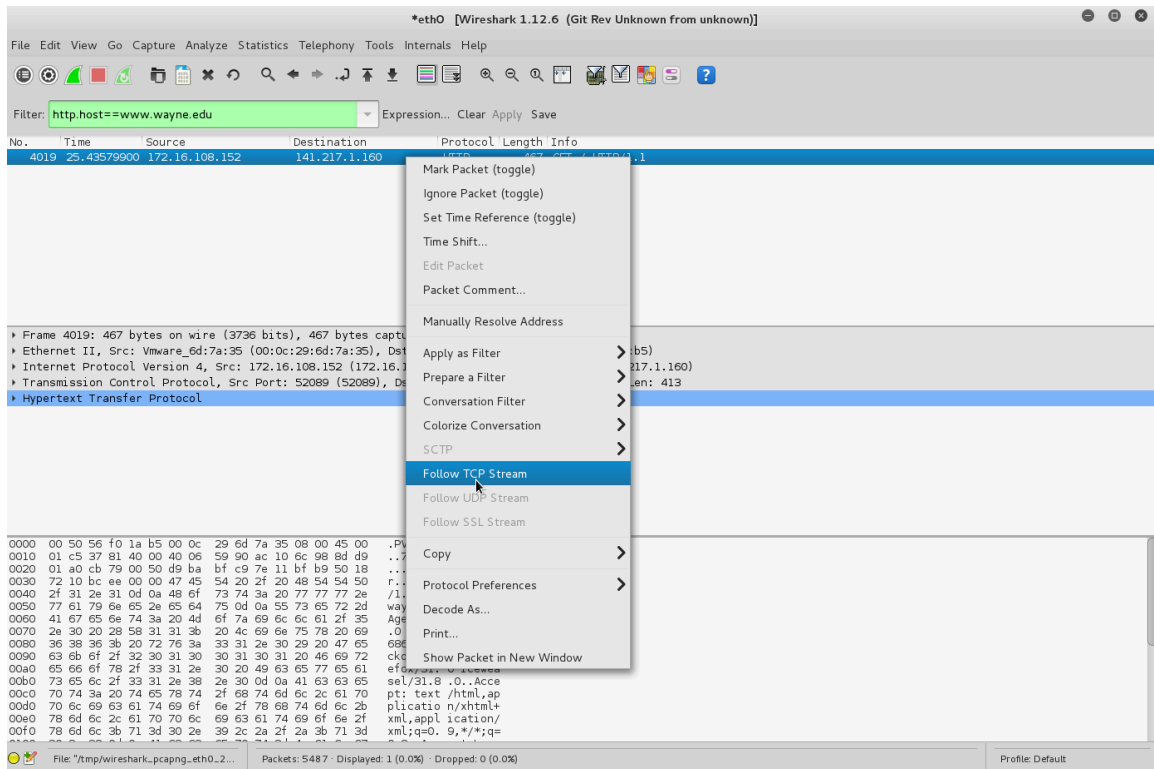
*eth0 [Wireshark 1.12.6 (Git Rev Unknown from unknown)]

File Edit View Go Capture Analyze Statistics Telephony Tools Internals Help

Filter: http.host==www.wayne.edu Expression... Clear Apply Save

| No. | Time | Source | Destination | Protocol | Length | Info |
|---|---|---|---|---|---|---|
| 4019 | 25.43579900 | 172.16.108.152 | 141.217.1.160 | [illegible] | 467 | GET / HTTP/1.1 |

▸ Frame 4019: 467 bytes on wire (3736 bits), 467 bytes captu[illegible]
▸ Ethernet II, Src: Vmware_6d:7a:35 (00:0c:29:6d:7a:35), Dst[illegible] :b5)
▸ Internet Protocol Version 4, Src: 172.16.108.152 (172.16.1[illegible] 217.1.160)
▸ Transmission Control Protocol, Src Port: 52089 (52089), Ds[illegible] Len: 413
▸ Hypertext Transfer Protocol

Mark Packet (toggle)
Ignore Packet (toggle)
Set Time Reference (toggle)
Time Shift...
Edit Packet
Packet Comment...
Manually Resolve Address
Apply as Filter
Prepare a Filter
Conversation Filter
Colorize Conversation
SCTP
Follow TCP Stream
Follow UDP Stream
Follow SSL Stream
Copy
Protocol Preferences
Decode As...
Print...
Show Packet in New Window

0000 00 50 56 f0 1a b5 00 0c 29 6d 7a 35 08 00 45 00 .PV
0010 01 c5 37 81 40 00 40 06 59 90 ac 10 6c 98 8d d9 ..7
0020 01 a0 cb 79 00 50 d9 ba bf c9 7e 11 bf b9 50 18 ...
0030 72 10 bc ee 00 00 47 45 54 20 2f 20 48 54 54 50 r..
0040 2f 31 2e 31 0d 0a 48 6f 73 74 3a 20 77 77 77 2e /1.
0050 77 61 79 6e 65 2e 65 64 75 0d 0a 55 73 65 72 2d way
0060 41 67 65 6e 74 3a 20 4d 6f 7a 69 6c 6c 61 2f 35 Age
0070 2e 30 20 28 58 31 31 3b 20 4c 69 6e 75 78 20 69 .0
0080 36 38 36 3b 20 72 76 3a 33 31 2e 30 29 20 47 65 686
0090 63 6b 6f 2f 32 30 31 30 30 31 30 31 20 46 69 72 cko
00a0 65 66 6f 78 2f 33 31 2e 30 20 49 63 65 77 65 61 efox/31.0 Icewea
00b0 73 65 6c 2f 33 31 2e 38 2e 30 0d 0a 41 63 63 65 sel/31.8 .0..Acce
00c0 70 74 3a 20 74 65 78 74 2f 68 74 6d 6c 2c 61 70 pt: text /html,ap
00d0 70 6c 69 63 61 74 69 6f 6e 2f 78 68 74 6d 6c 2b plicatio n/xhtml+
00e0 78 6d 6c 2c 61 70 70 6c 69 63 61 74 69 6f 6e 2f xml,appl ication/
00f0 78 6d 6c 3b 71 3d 30 2e 39 2c 2a 2f 2a 3b 71 3d xml;q=0. 9,*/*;q=

File: "/tmp/wireshark_pcapng_eth0_2... Packets: 5487 · Displayed: 1 (0.0%) · Dropped: 0 (0.0%) Profile: Default